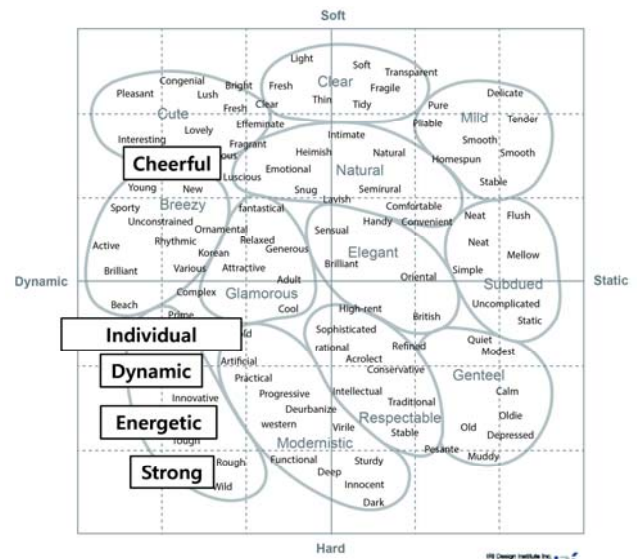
Soft

Light
Soft
Transparent
Clear
Fragile
Thin
Tidy
Fresh
Congenial
Pleasant
Lush
Bright
Fresh
Clear
Cute
Pure
Delicate
Mild
Tender
Pliable
Effeminate
Interesting
Lovely
Fragrant
Intimate
Smooth
Smooth
Heimish
Natural
Homespun
Cheerful
Emotional
Natural
Luscious
Stable
Young
New
Snug
Semirural
Breezy
Lavish
Comfortable
Sporty
fantastical
Handy
Convenient
Neat
Flush
Unconstrained
Ornamental
Sensual
Rhythmic
Relaxed
Neat
Active
Korean
Generous
Elegant
Mellow
Brilliant
Various
Attractive
Brilliant
Simple
Adult
Oriental
Subdued
Complex
Glamorous
Beach
Cool
High-rent
Uncomplicated
British
Prime
Static
Individual
Sophisticated
Quiet
Refined
rational
Modest
Acrolect
Dynamic
Artificial
Conservative
Genteel
Practical
Innovative
Progressive
Intellectual
Calm
Traditional
Deurbanize
Energetic
Oldie
western
Respectable
Virile
Old
Depressed
Tough
Stable
Modernistic
Pesante
Muddy
Rough
Functional
Sturdy
Strong
Deep
Wild
Innocent
Dark

Dynamic
Static
Hard

IRI Design Institute Inc.